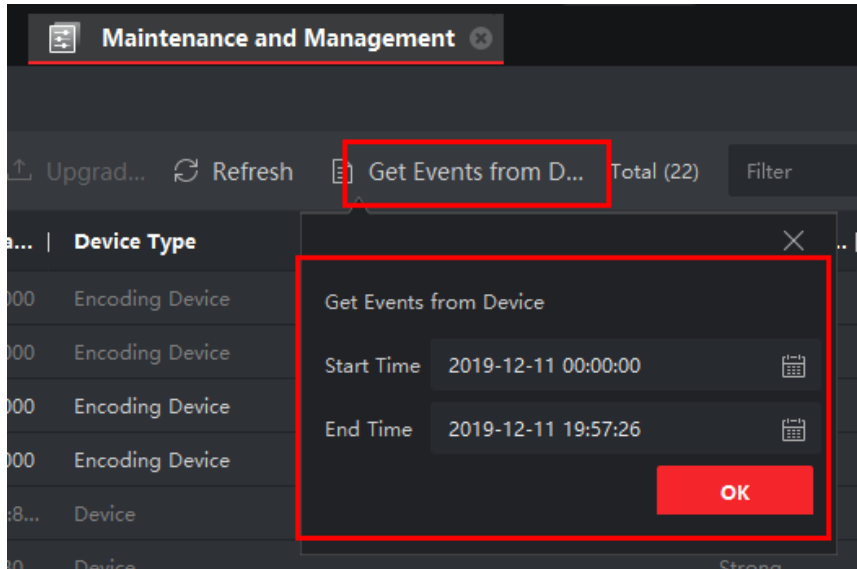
Maintenance and Management

Upgrad... Refresh Get Events from D... Total (22) Filter

a... | Device Type

000 Encoding Device
000 Encoding Device
000 Encoding Device
000 Encoding Device
:8... Device
00 Device

Get Events from Device

Start Time 2019-12-11 00:00:00

End Time 2019-12-11 19:57:26

OK

Strong